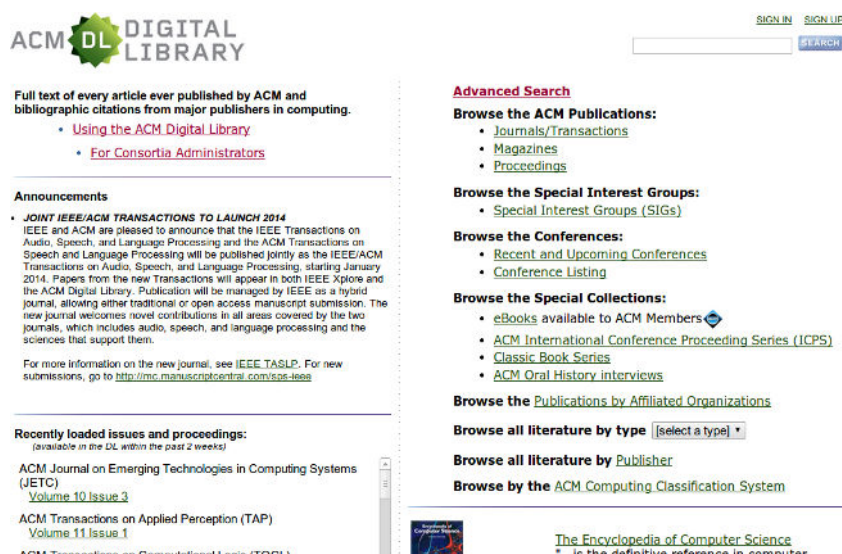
ACM DL DIGITAL LIBRARY

SIGN IN SIGN UP

SEARCH

Full text of every article ever published by ACM and bibliographic citations from major publishers in computing.

- Using the ACM Digital Library
- For Consortia Administrators

Announcements

- JOINT IEEE/ACM TRANSACTIONS TO LAUNCH 2014
IEEE and ACM are pleased to announce that the IEEE Transactions on Audio, Speech, and Language Processing and the ACM Transactions on Speech and Language Processing will be published jointly as the IEEE/ACM Transactions on Audio, Speech, and Language Processing, starting January 2014. Papers from the new Transactions will appear in both IEEE Xplore and the ACM Digital Library. Publication will be managed by IEEE as a hybrid journal, allowing either traditional or open access manuscript submission. The new journal welcomes novel contributions in all areas covered by the two journals, which includes audio, speech, and language processing and the sciences that support them.

For more information on the new journal, see IEEE TASLP. For new submissions, go to http://mc.manuscriptcentral.com/sps-ieee

Recently loaded issues and proceedings:
(available in the DL within the past 2 weeks)

ACM Journal on Emerging Technologies in Computing Systems (JETC)
Volume 10 Issue 3

ACM Transactions on Applied Perception (TAP)
Volume 11 Issue 1

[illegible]

Advanced Search

Browse the ACM Publications:
- Journals/Transactions
- Magazines
- Proceedings

Browse the Special Interest Groups:
- Special Interest Groups (SIGs)

Browse the Conferences:
- Recent and Upcoming Conferences
- Conference Listing

Browse the Special Collections:
- eBooks available to ACM Members
- ACM International Conference Proceeding Series (ICPS)
- Classic Book Series
- ACM Oral History interviews

Browse the Publications by Affiliated Organizations

Browse all literature by type [select a type]

Browse all literature by Publisher

Browse by the ACM Computing Classification System

The Encyclopedia of Computer Science
* ... is the definitive reference in computer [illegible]